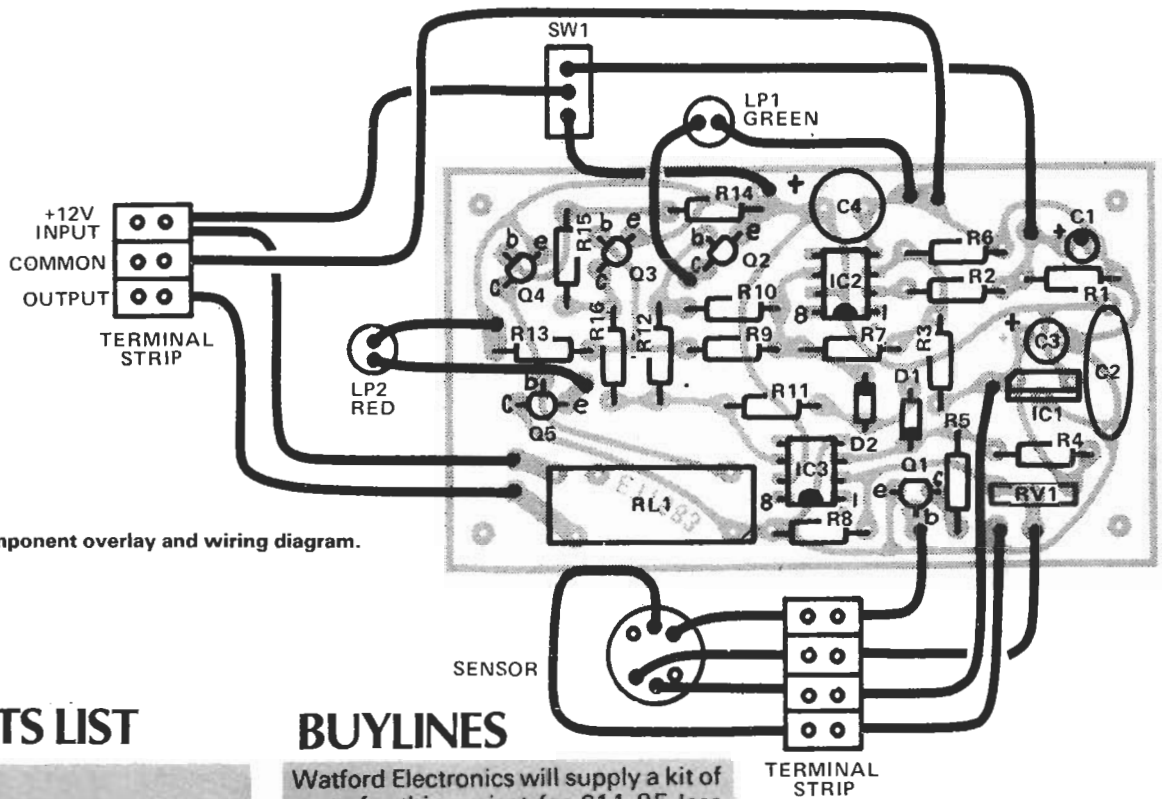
SW1

LP1 GREEN

+12V INPUT

COMMON

OUTPUT

TERMINAL STRIP

R14

C4

C1

R15

Q3

Q2

Q4

R6

R2

IC2

R1

R10

8

1

R13

R16

R12

R9

R7

R3

C3

C2

LP2 RED

Q5

R11

D1

IC1

D2

R5

R4

IC3

Q1

RL1

8

1

RV1

R8

EU383

mponent overlay and wiring diagram.

SENSOR

TERMINAL STRIP

TS LIST

BUYLINES

Watford Electronics will supply a kit of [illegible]